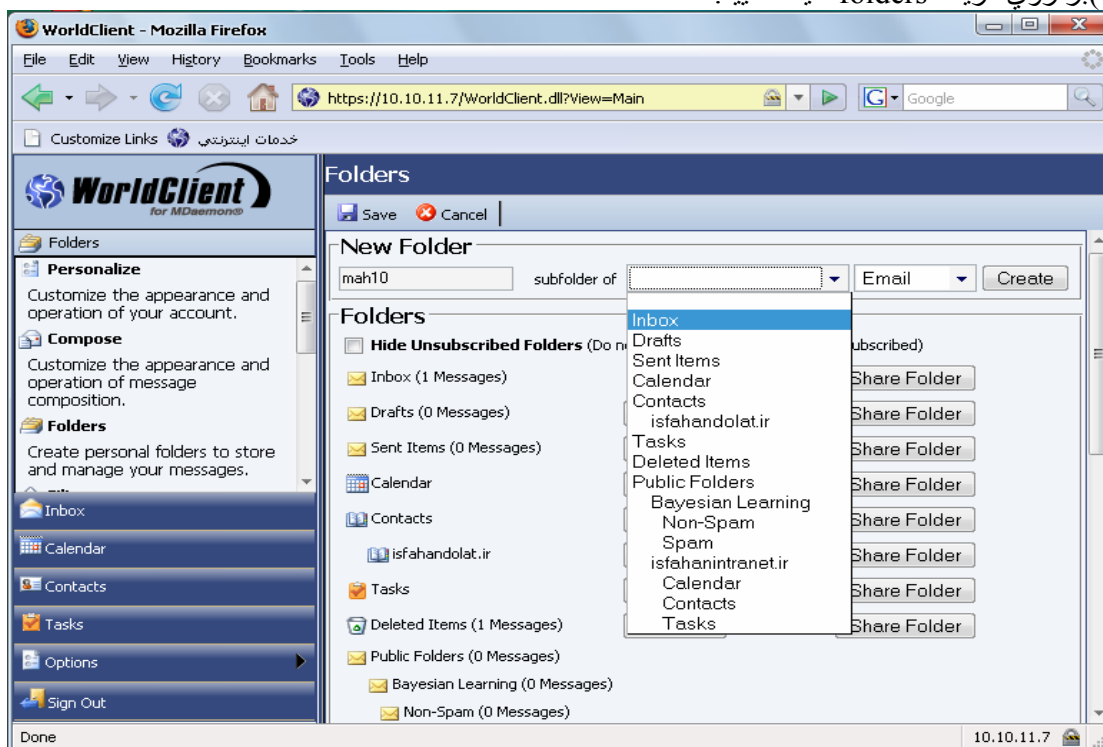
WorldClient - Mozilla Firefox

File Edit View History Bookmarks Tools Help

https://10.10.11.7/WorldClient.dll?View=Main

Google

Customize Links خدمات اينترنتي

WorldClient for MDaemon

Folders

Personalize
Customize the appearance and operation of your account.

Compose
Customize the appearance and operation of message composition.

Folders
Create personal folders to store and manage your messages.

Inbox
Calendar
Contacts
Tasks
Options
Sign Out

Folders

Save Cancel

New Folder

mah10 subfolder of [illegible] Email Create

Inbox
Drafts
Sent Items
Calendar
Contacts
isfahandolat.ir
Tasks
Deleted Items
Public Folders
Bayesian Learning
Non-Spam
Spam
isfahanintranet.ir
Calendar
Contacts
Tasks

Folders

Hide Unsubscribed Folders (Do n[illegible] ubscribed)

Inbox (1 Messages) Share Folder
Drafts (0 Messages) Share Folder
Sent Items (0 Messages) Share Folder
Calendar Share Folder
Contacts Share Folder
isfahandolat.ir Share Folder
Tasks Share Folder
Deleted Items (1 Messages) Share Folder
Public Folders (0 Messages)
Bayesian Learning (0 Messages)
Non-Spam (0 Messages)

Done 10.10.11.7